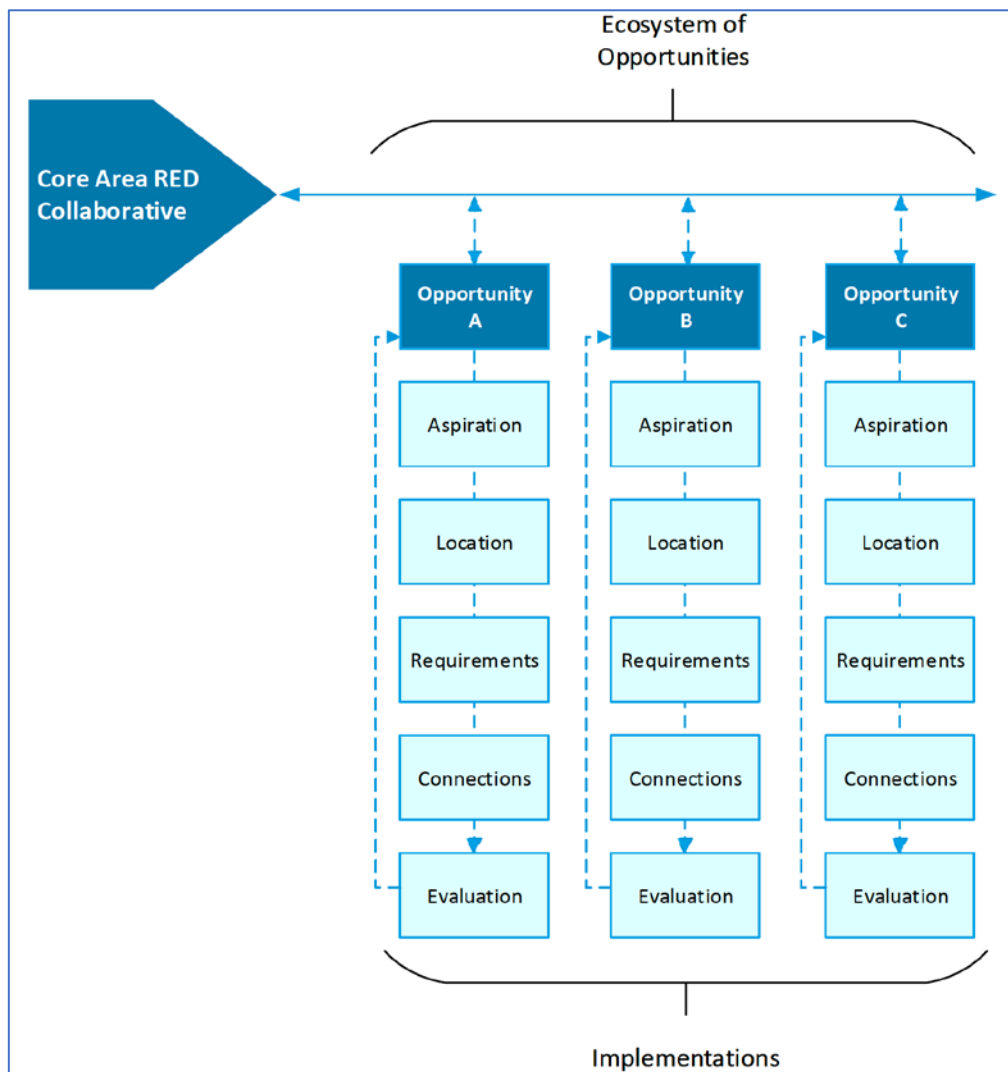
Ecosystem of Opportunities

Core Area RED Collaborative

Opportunity A

Aspiration

Location

Requirements

Connections

Evaluation

Opportunity B

Aspiration

Location

Requirements

Connections

Evaluation

Opportunity C

Aspiration

Location

Requirements

Connections

Evaluation

Implementations